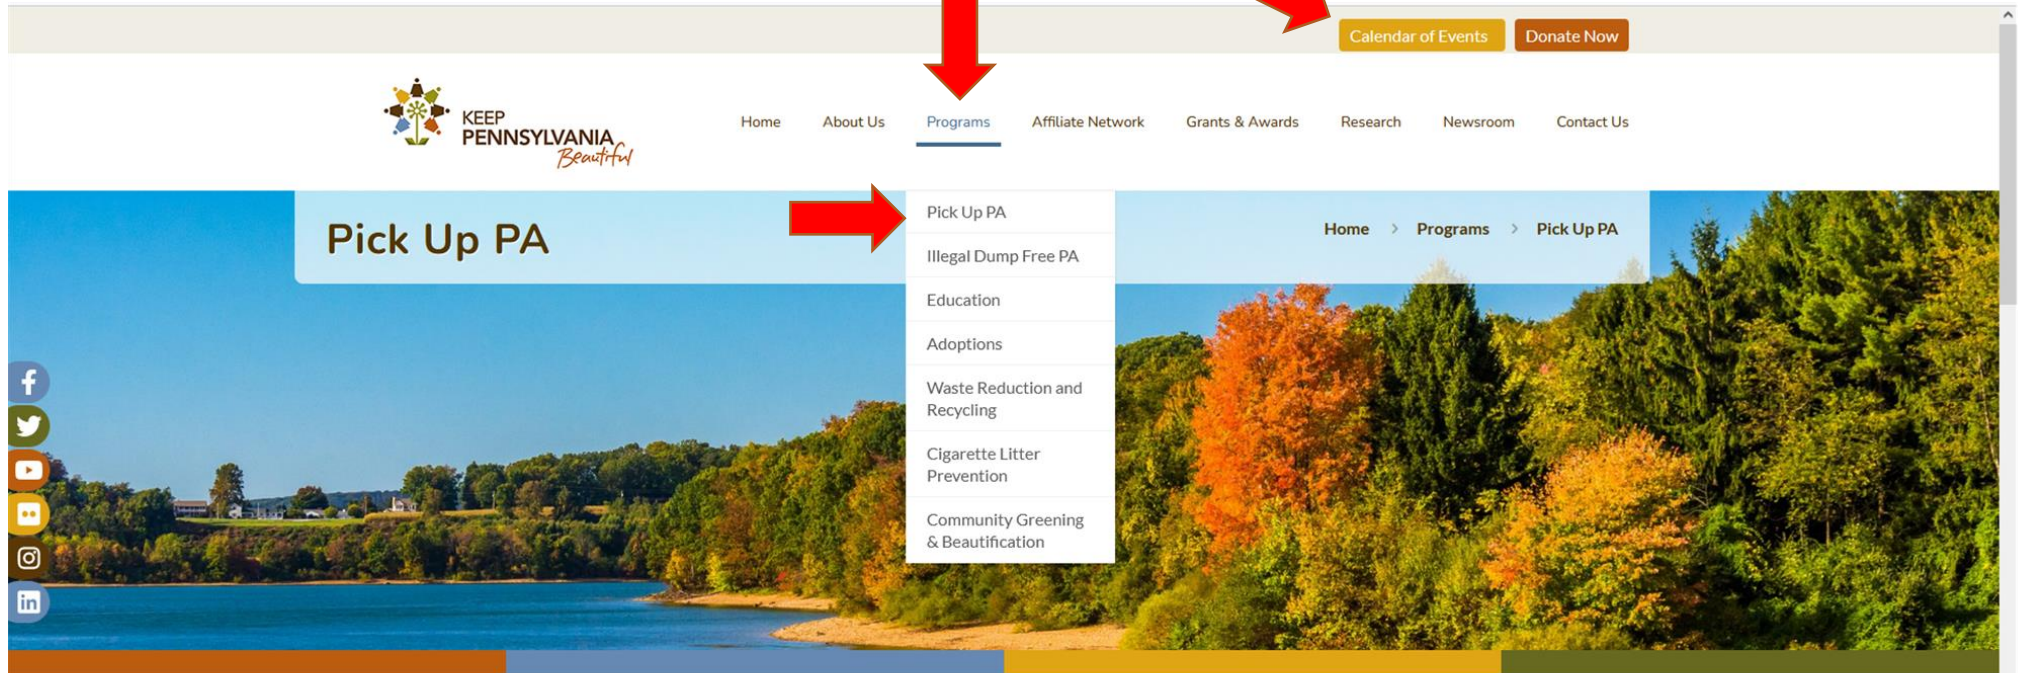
Calendar of Events Donate Now

KEEP PENNSYLVANIA Beautiful

Home About Us Programs Affiliate Network Grants & Awards Research Newsroom Contact Us

Pick Up PA

Pick Up PA
Illegal Dump Free PA
Education
Adoptions
Waste Reduction and Recycling
Cigarette Litter Prevention
Community Greening & Beautification

Home > Programs > Pick Up PA